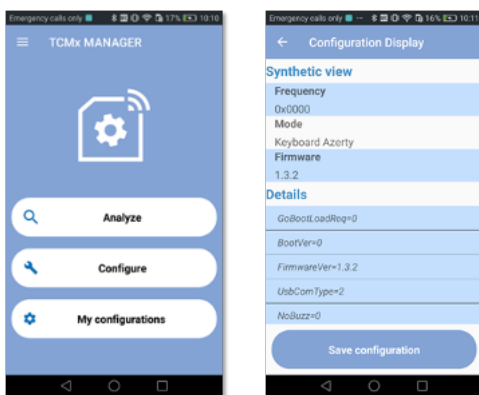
Emergency calls only 17% 10:10

TCMx MANAGER

Analyze

Configure

My configurations

Emergency calls only 16% 10:11

Configuration Display

Synthetic view

Frequency

0x0000

Mode

Keyboard Azerty

Firmware

1.3.2

Details

GoBootLoadReq=0

BootVer=0

FirmwareVer=1.3.2

UsbComType=2

NoBuzz=0

Save configuration